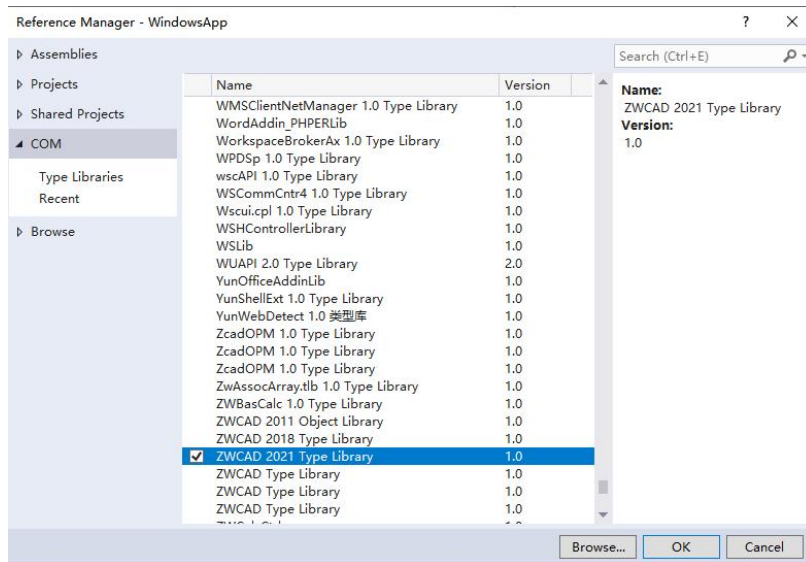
Reference Manager - WindowsApp

?

✕

▷ Assemblies

▷ Projects

▷ Shared Projects

◢ COM

Type Libraries

Recent

▷ Browse

| | Name | Version |
|---|---|---|
| | WMSClientNetManager 1.0 Type Library | 1.0 |
| | WordAddin_PHPERLib | 1.0 |
| | WorkspaceBrokerAx 1.0 Type Library | 1.0 |
| | WPDSp 1.0 Type Library | 1.0 |
| | wscAPI 1.0 Type Library | 1.0 |
| | WSCommCntr4 1.0 Type Library | 1.0 |
| | Wscui.cpl 1.0 Type Library | 1.0 |
| | WSHControllerLibrary | 1.0 |
| | WSLib | 1.0 |
| | WUAPI 2.0 Type Library | 2.0 |
| | YunOfficeAddinLib | 1.0 |
| | YunShellExt 1.0 Type Library | 1.0 |
| | YunWebDetect 1.0 类型库 | 1.0 |
| | ZcadOPM 1.0 Type Library | 1.0 |
| | ZcadOPM 1.0 Type Library | 1.0 |
| | ZcadOPM 1.0 Type Library | 1.0 |
| | ZwAssocArray.tlb 1.0 Type Library | 1.0 |
| | ZWBasCalc 1.0 Type Library | 1.0 |
| | ZWCAD 2011 Object Library | 1.0 |
| | ZWCAD 2018 Type Library | 1.0 |
| ✔ | ZWCAD 2021 Type Library | 1.0 |
| | ZWCAD Type Library | 1.0 |
| | ZWCAD Type Library | 1.0 |
| | ZWCAD Type Library | 1.0 |
| | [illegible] | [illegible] |

Search (Ctrl+E)

Name:
ZWCAD 2021 Type Library
Version:
1.0

Browse...

OK

Cancel